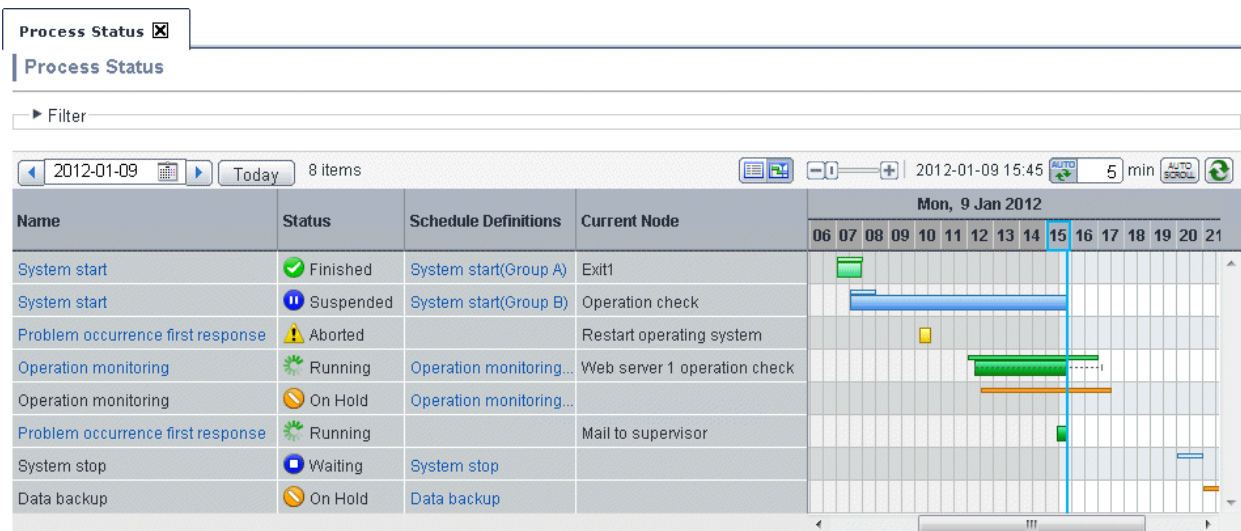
Process Status

Process Status

▶ Filter

2012-01-09 Today 8 items

2012-01-09 15:45 AUTO 5 min AUTO SCROLL

| Name | Status | Schedule Definitions | Current Node | Mon, 9 Jan 2012 06 07 08 09 10 11 12 13 14 15 16 17 18 19 20 21 |
|---|---|---|---|---|
| System start | Finished | System start(Group A) | Exit1 | |
| System start | Suspended | System start(Group B) | Operation check | |
| Problem occurrence first response | Aborted | | Restart operating system | |
| Operation monitoring | Running | Operation monitoring... | Web server 1 operation check | |
| Operation monitoring | On Hold | Operation monitoring... | | |
| Problem occurrence first response | Running | | Mail to supervisor | |
| System stop | Waiting | System stop | | |
| Data backup | On Hold | Data backup | | |